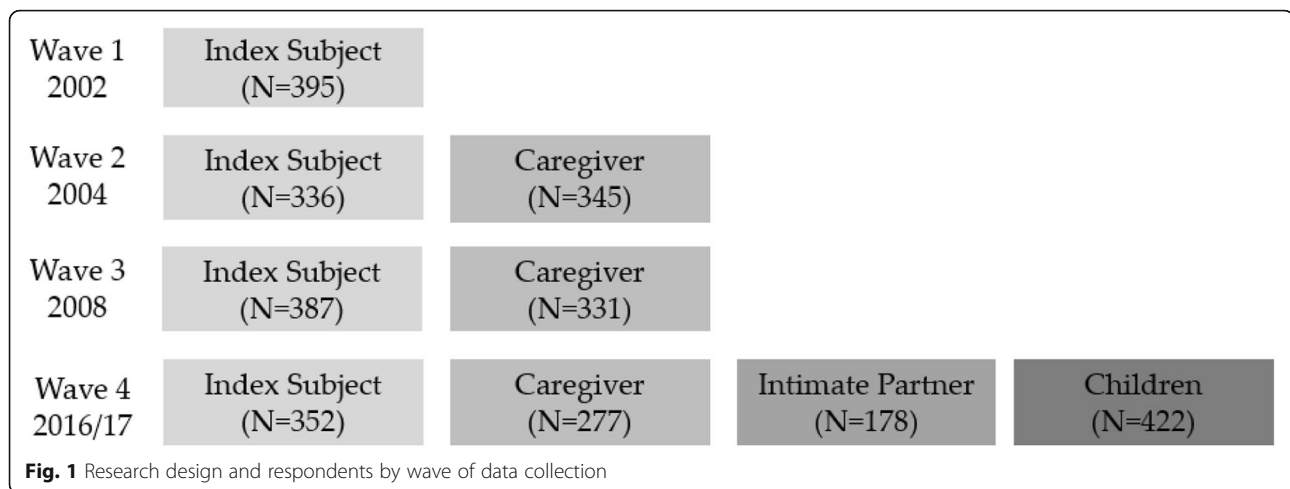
Wave 1
2002

Index Subject
(N=395)

Wave 2
2004

Index Subject
(N=336)

Caregiver
(N=345)

Wave 3
2008

Index Subject
(N=387)

Caregiver
(N=331)

Wave 4
2016/17

Index Subject
(N=352)

Caregiver
(N=277)

Intimate Partner
(N=178)

Children
(N=422)

**Fig. 1** Research design and respondents by wave of data collection